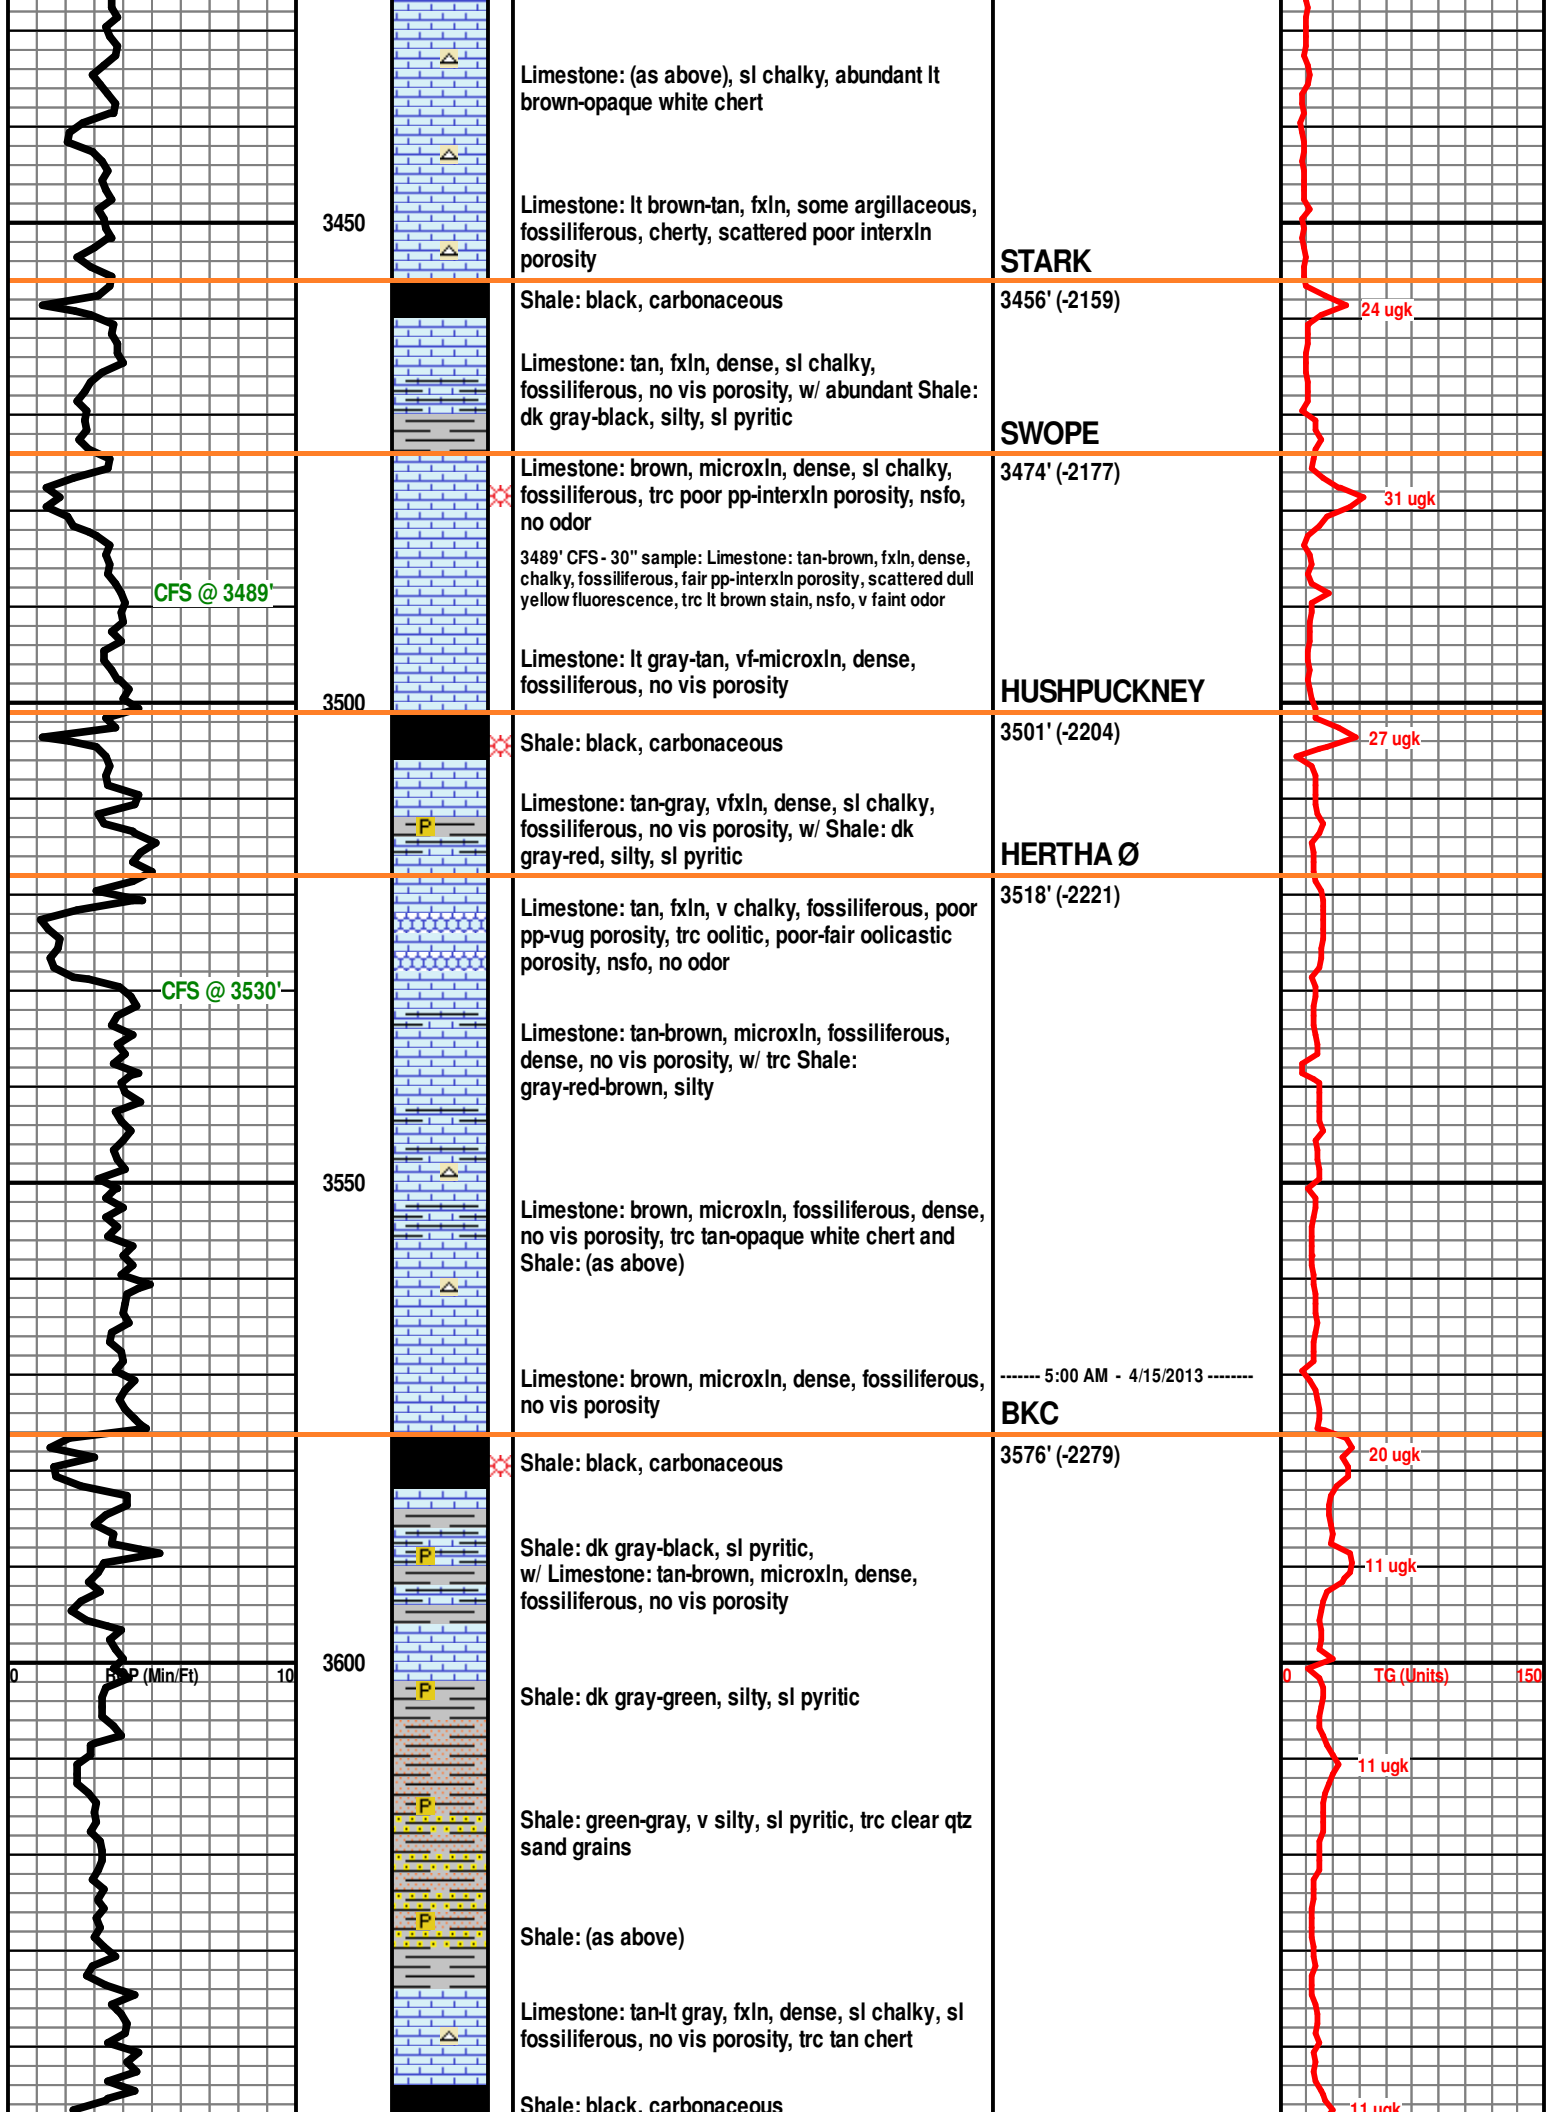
Limestone: (as above), sl chalky, abundant lt brown-opaque white chert

3450

Limestone: lt brown-tan, fxln, some argillaceous, fossiliferous, cherty, scattered poor interxln porosity

STARK

Shale: black, carbonaceous

3456' (-2159)

24 ugk

Limestone: tan, fxln, dense, sl chalky, fossiliferous, no vis porosity, w/ abundant Shale: dk gray-black, silty, sl pyritic

SWOPE

Limestone: brown, microxln, dense, sl chalky, fossiliferous, trc poor pp-interxln porosity, nsfo, no odor

3474' (-2177)

31 ugk

3489' CFS - 30" sample: Limestone: tan-brown, fxln, dense, chalky, fossiliferous, fair pp-interxln porosity, scattered dull yellow fluorescence, trc lt brown stain, nsfo, v faint odor

CFS @ 3489'

Limestone: lt gray-tan, vf-microxln, dense, fossiliferous, no vis porosity

3500

HUSHPUCKNEY

Shale: black, carbonaceous

3501' (-2204)

27 ugk

Limestone: tan-gray, vfxln, dense, sl chalky, fossiliferous, no vis porosity, w/ Shale: dk gray-red, silty, sl pyritic

HERTHA Ø

Limestone: tan, fxln, v chalky, fossiliferous, poor pp-vug porosity, trc oolitic, poor-fair oolicastic porosity, nsfo, no odor

3518' (-2221)

CFS @ 3530'

Limestone: tan-brown, microxln, fossiliferous, dense, no vis porosity, w/ trc Shale: gray-red-brown, silty

3550

Limestone: brown, microxln, fossiliferous, dense, no vis porosity, trc tan-opaque white chert and Shale: (as above)

Limestone: brown, microxln, dense, fossiliferous, no vis porosity

------- 5:00 AM - 4/15/2013 --------

BKC

Shale: black, carbonaceous

3576' (-2279)

20 ugk

Shale: dk gray-black, sl pyritic, w/ Limestone: tan-brown, microxln, dense, fossiliferous, no vis porosity

11 ugk

0 ROP (Min/Ft) 10

3600

0 TG (Units) 150

Shale: dk gray-green, silty, sl pyritic

11 ugk

Shale: green-gray, v silty, sl pyritic, trc clear qtz sand grains

Shale: (as above)

Limestone: tan-lt gray, fxln, dense, sl chalky, sl fossiliferous, no vis porosity, trc tan chert

Shale: black, carbonaceous

11 ugk